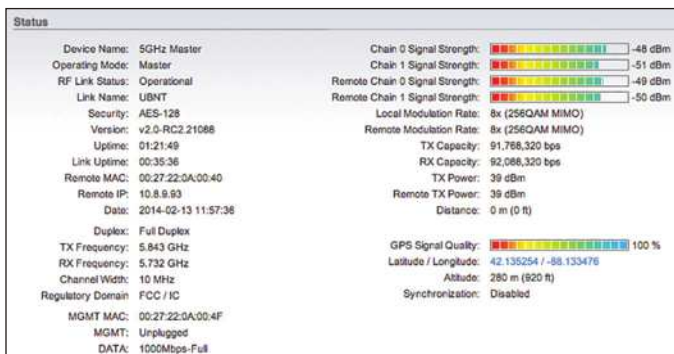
Status

Device Name: 5GHz Master
Operating Mode: Master
RF Link Status: Operational
Link Name: UBNT
Security: AES-128
Version: v2.0-RC2.21088
Uptime: 01:21:49
Link Uptime: 00:35:36
Remote MAC: 00:27:22:0A:00:40
Remote IP: 10.8.9.93
Date: 2014-02-13 11:57:36

Duplex: Full Duplex
TX Frequency: 5.843 GHz
RX Frequency: 5.732 GHz
Channel Width: 10 MHz
Regulatory Domain: FCC / IC

MGMT MAC: 00:27:22:0A:00:4F
MGMT: Unplugged
DATA: 1000Mbps-Full

Chain 0 Signal Strength: -48 dBm
Chain 1 Signal Strength: -51 dBm
Remote Chain 0 Signal Strength: -49 dBm
Remote Chain 1 Signal Strength: -50 dBm
Local Modulation Rate: 8x (256QAM MIMO)
Remote Modulation Rate: 8x (256QAM MIMO)
TX Capacity: 91,768,320 bps
RX Capacity: 92,088,320 bps
TX Power: 39 dBm
Remote TX Power: 39 dBm
Distance: 0 m (0 ft)

GPS Signal Quality: 100 %
Latitude / Longitude: 42.135254 / -88.133476
Altitude: 280 m (920 ft)
Synchronization: Disabled